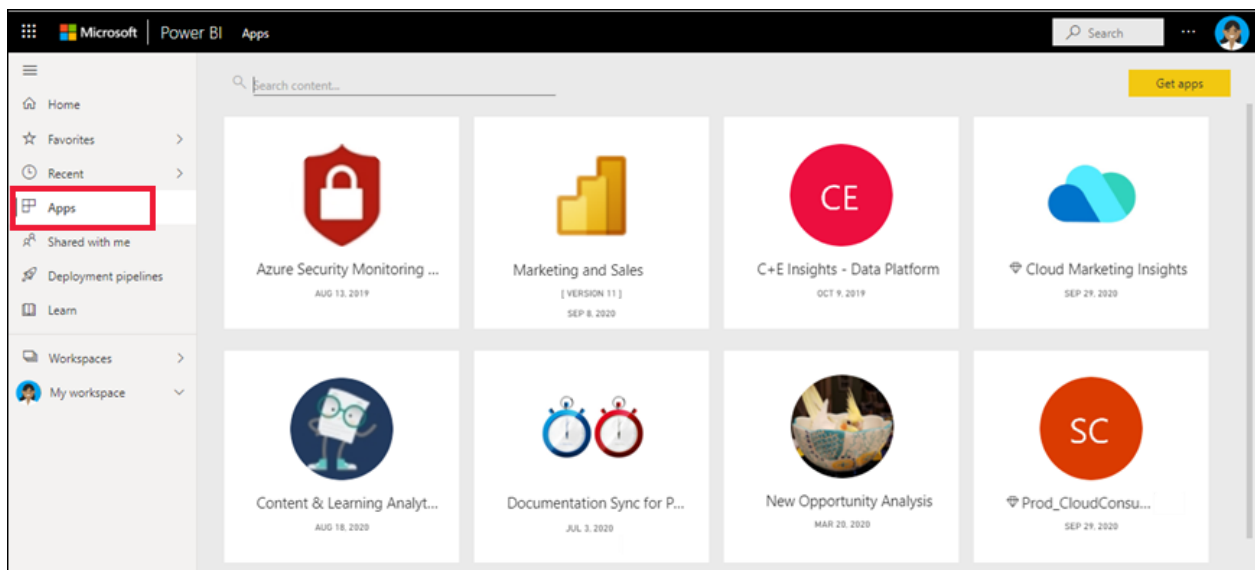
Microsoft | Power BI Apps

Search ...

Home
Favorites
Recent
Apps
Shared with me
Deployment pipelines
Learn
Workspaces
My workspace

Search content...

Get apps

Azure Security Monitoring ...
AUG 13, 2019

Marketing and Sales
[ VERSION 11 ]
SEP 8, 2020

CE
C+E Insights - Data Platform
OCT 9, 2019

Cloud Marketing Insights
SEP 29, 2020

Content & Learning Analyt...
AUG 18, 2020

Documentation Sync for P...
JUL 3, 2020

New Opportunity Analysis
MAR 20, 2020

SC
Prod_CloudConsu...
SEP 29, 2020